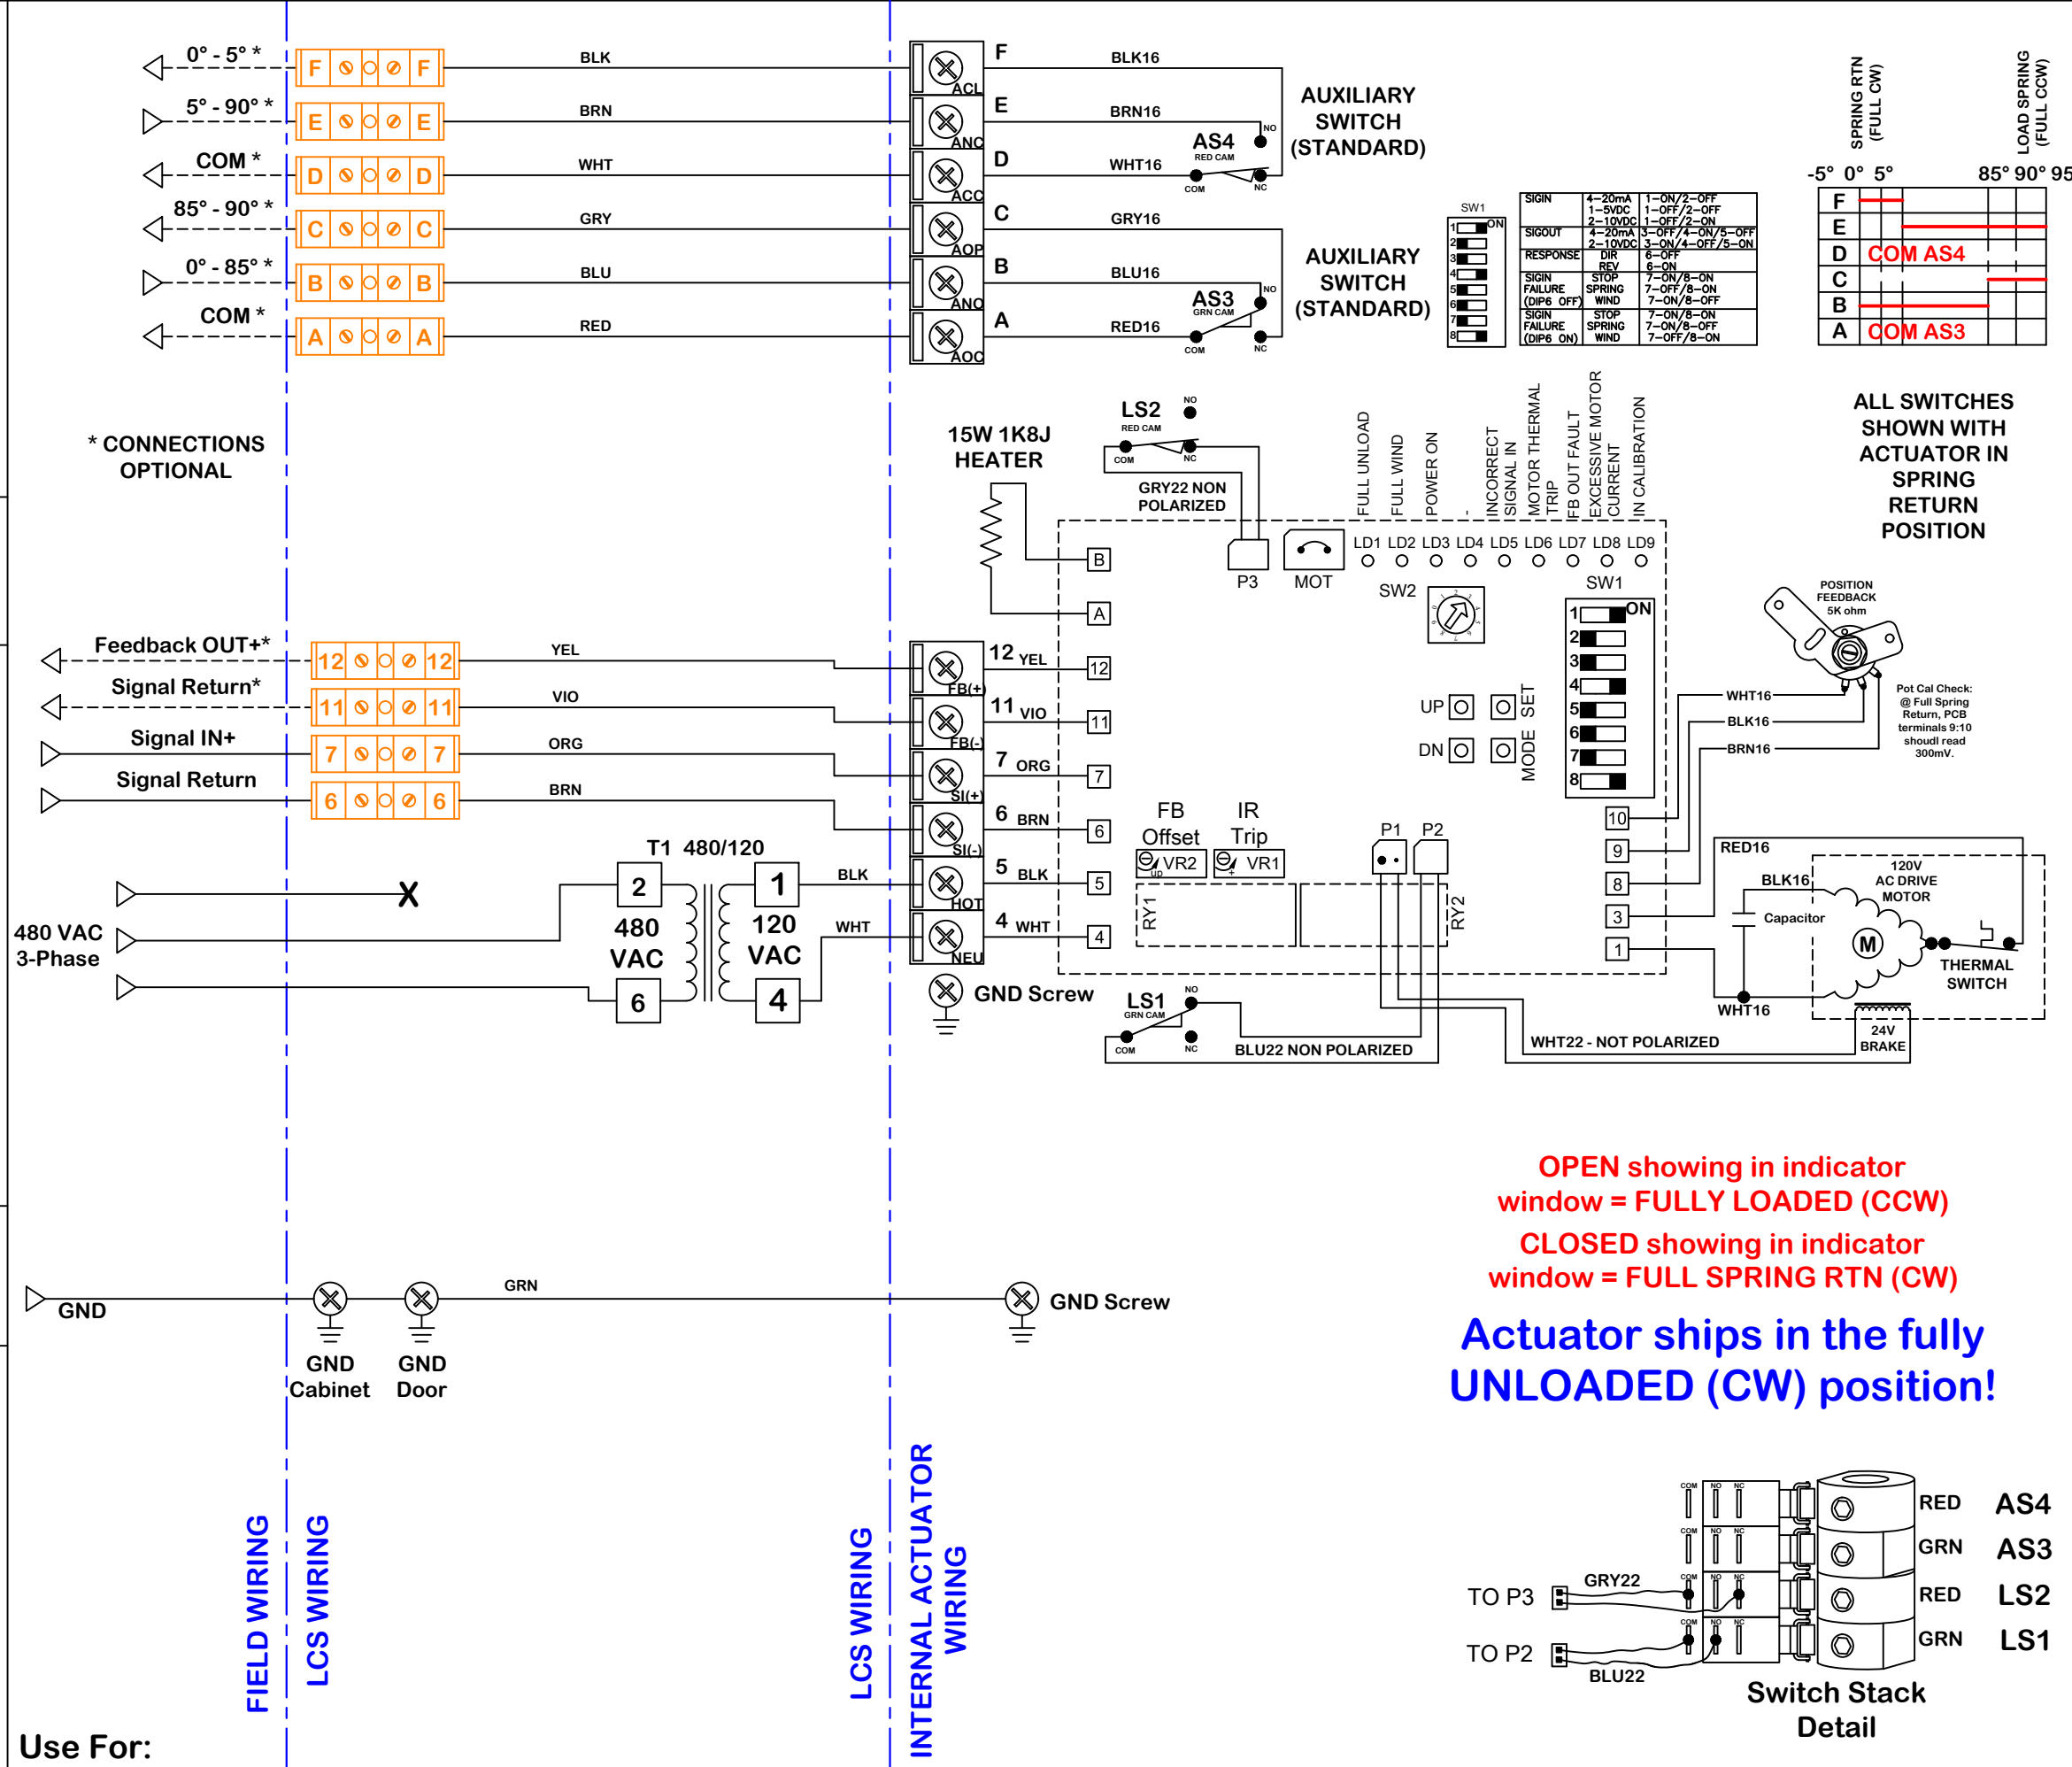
0° - 5° *
5° - 90° *
COM *
85° - 90° *
0° - 85° *
COM *

F F
E E
D D
C C
B B
A A

BLK
BRN
WHT
GRY
BLU
RED

ACL F BLK16
ANC E BRN16
ACC D WHT16
AOP C GRY16
ANO B BLU16
AOC A RED16

AS4 RED CAM NO COM NC
AS3 GRN CAM NO COM NC

AUXILIARY SWITCH (STANDARD)
AUXILIARY SWITCH (STANDARD)

SW1 ON 1 2 3 4 5 6 7 8

| SIGIN | 4–20mA 1–5VDC 2–10VDC | 1–ON/2–OFF 1–OFF/2–OFF 1–OFF/2–ON |
|---|---|---|
| SIGOUT | 4–20mA 2–10VDC | 3–OFF/4–ON/5–OFF 3–ON/4–OFF/5–ON |
| RESPONSE | DIR REV | 6–OFF 6–ON |
| SIGIN FAILURE (DIP6 OFF) | STOP SPRING WIND | 7–ON/8–ON 7–OFF/8–ON 7–ON/8–OFF |
| SIGIN FAILURE (DIP6 ON) | STOP SPRING WIND | 7–ON/8–ON 7–ON/8–OFF 7–OFF/8–ON |

SPRING RTN (FULL CW)
LOAD SPRING (FULL CCW)
-5° 0° 5° 85° 90° 95
F
E
D COM AS4
C
B
A COM AS3

ALL SWITCHES SHOWN WITH ACTUATOR IN SPRING RETURN POSITION

* CONNECTIONS OPTIONAL

15W 1K8J HEATER
LS2 RED CAM NO COM NC
GRY22 NON POLARIZED
FULL UNLOAD
FULL WIND
POWER ON
-
INCORRECT SIGNAL IN
MOTOR THERMAL TRIP
FB OUT FAULT
EXCESSIVE MOTOR CURRENT
IN CALIBRATION
LD1 LD2 LD3 LD4 LD5 LD6 LD7 LD8 LD9
B
A
P3 MOT
SW2
SW1
ON 1 2 3 4 5 6 7 8
UP SET
DN MODE
POSITION FEEDBACK 5K ohm
Pot Cal Check: @ Full Spring Return, PCB terminals 9:10 shoudl read 300mV.
WHT16
BLK16
BRN16

Feedback OUT+*
Signal Return*
Signal IN+
Signal Return
12 12 YEL
11 11 VIO
7 7 ORG
6 6 BRN
FB(+) 12 YEL
FB(-) 11 VIO
SI(+) 7 ORG
SI(-) 6 BRN
12
11
7
6
FB Offset VR2 UP
IR Trip VR1
P1 P2
10
9
8
3
1
RED16
BLK16
Capacitor
120V AC DRIVE MOTOR
M
THERMAL SWITCH
WHT16
24V BRAKE
RY1
RY2

T1 480/120
2 480 VAC 6
1 120 VAC 4
BLK
WHT
HOT 5 BLK
NEU 4 WHT
5
4
X
480 VAC 3-Phase
GND Screw
LS1 GRN CAM NO COM NC
BLU22 NON POLARIZED
WHT22 - NOT POLARIZED

OPEN showing in indicator window = FULLY LOADED (CCW)
CLOSED showing in indicator window = FULL SPRING RTN (CW)
Actuator ships in the fully UNLOADED (CW) position!

GND
GRN
GND Cabinet
GND Door
GND Screw

COM NO NC
RED AS4
GRN AS3
RED LS2
GRN LS1
TO P3 GRY22
TO P2 BLU22
Switch Stack Detail

FIELD WIRING
LCS WIRING
LCS WIRING
INTERNAL ACTUATOR WIRING
Use For: